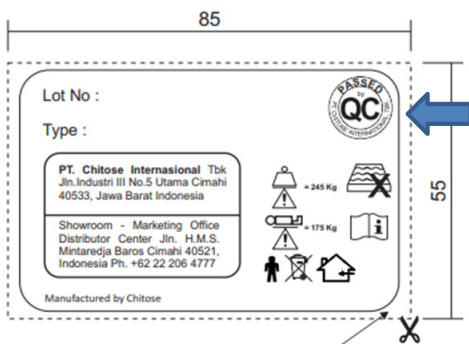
85

55

Lot No :

Type :

PASSED by QC PT. CHITOSE INTERNASIONAL Tbk

PT. Chitose Internasional Tbk Jln.Industri III No.5 Utama Cimahi 40533, Jawa Barat Indonesia

Showroom - Marketing Office Distributor Center Jln. H.M.S. Mintaredja Baros Cimahi 40521, Indonesia Ph. +62 22 206 4777

= 245 Kg

= 175 Kg

i

Manufactured by Chitose